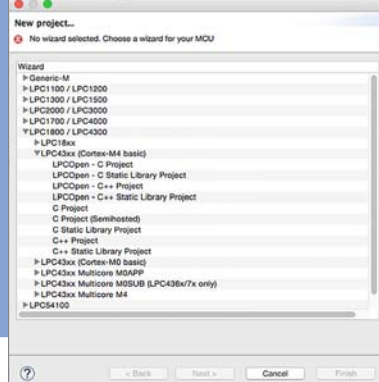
New project...

No wizard selected. Choose a wizard for your MCU

Wizard

▶Generic-M
▶LPC1100 / LPC1200
▶LPC1300 / LPC1500
▶LPC2000 / LPC3000
▶LPC1700 / LPC4000
▼LPC1800 / LPC4300
▶LPC18xx
▼LPC43xx (Cortex-M4 basic)
LPCOpen - C Project
LPCOpen - C Static Library Project
LPCOpen - C++ Project
LPCOpen - C++ Static Library Project
C Project
C Project (Semihosted)
C Static Library Project
C++ Project
C++ Static Library Project
▶LPC43xx (Cortex-M0 basic)
▶LPC43xx Multicore M0APP
▶LPC43xx Multicore M0SUB (LPC436x/7x only)
▶LPC43xx Multicore M4
▶LPC54100

?

< Back

Next >

Cancel

Finish